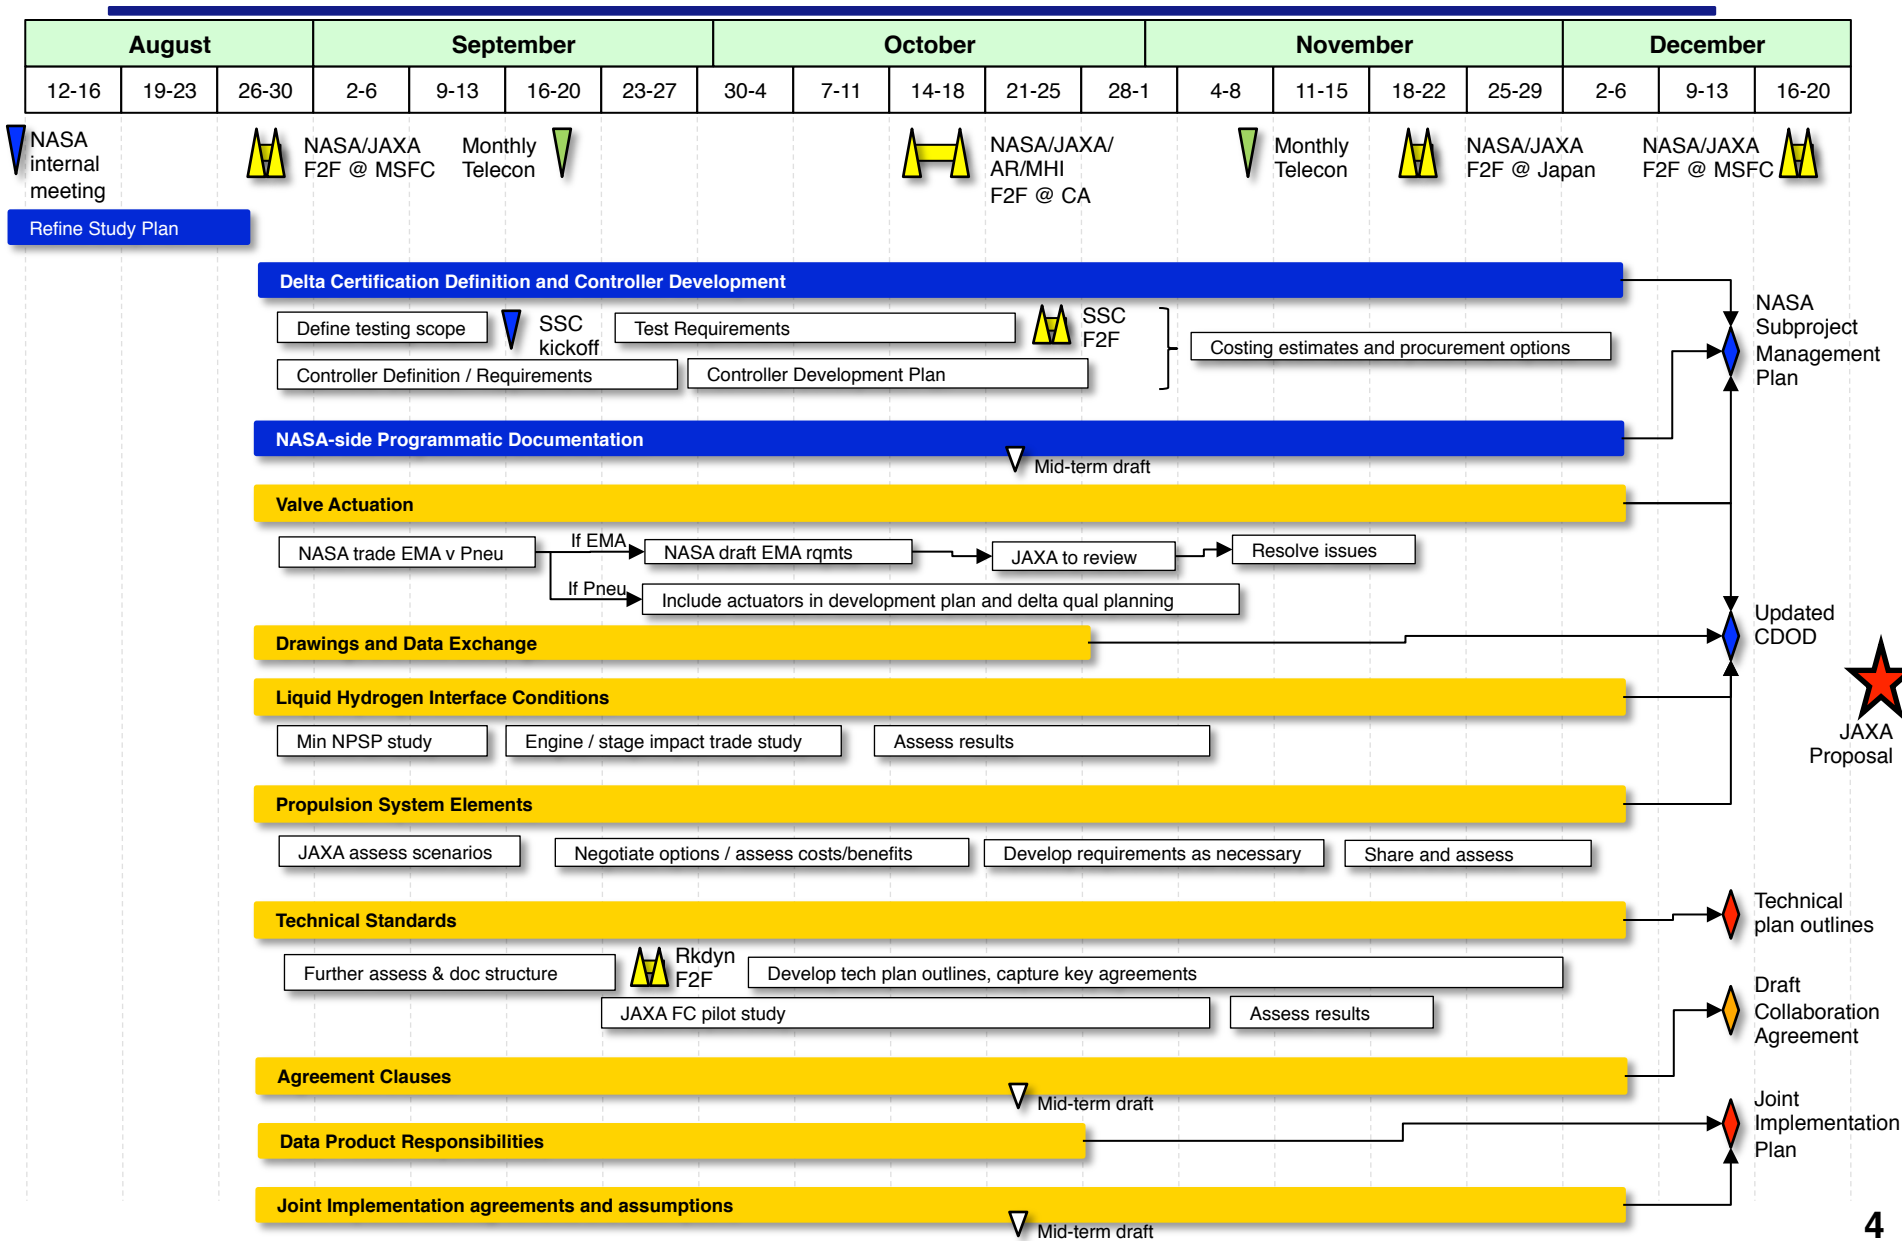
| August | | | September | | | | October | | | | | November | | | | December | | |
|---|---|---|---|---|---|---|---|---|---|---|---|---|---|---|---|---|---|---|
| 12-16 | 19-23 | 26-30 | 2-6 | 9-13 | 16-20 | 23-27 | 30-4 | 7-11 | 14-18 | 21-25 | 28-1 | 4-8 | 11-15 | 18-22 | 25-29 | 2-6 | 9-13 | 16-20 |

NASA internal meeting

NASA/JAXA F2F @ MSFC

Monthly Telecon

NASA/JAXA/ AR/MHI F2F @ CA

Monthly Telecon

NASA/JAXA F2F @ Japan

NASA/JAXA F2F @ MSFC

Refine Study Plan

Delta Certification Definition and Controller Development

Define testing scope

SSC kickoff

Test Requirements

SSC F2F

Costing estimates and procurement options

Controller Definition / Requirements

Controller Development Plan

NASA Subproject Management Plan

NASA-side Programmatic Documentation

Mid-term draft

Valve Actuation

NASA trade EMA v Pneu

If EMA

NASA draft EMA rqmts

JAXA to review

Resolve issues

If Pneu

Include actuators in development plan and delta qual planning

Drawings and Data Exchange

Updated CDOD

JAXA Proposal

Liquid Hydrogen Interface Conditions

Min NPSP study

Engine / stage impact trade study

Assess results

Propulsion System Elements

JAXA assess scenarios

Negotiate options / assess costs/benefits

Develop requirements as necessary

Share and assess

Technical Standards

Technical plan outlines

Further assess & doc structure

Rkdyn F2F

Develop tech plan outlines, capture key agreements

JAXA FC pilot study

Assess results

Draft Collaboration Agreement

Agreement Clauses

Mid-term draft

Data Product Responsibilities

Joint Implementation Plan

Joint Implementation agreements and assumptions

Mid-term draft

4